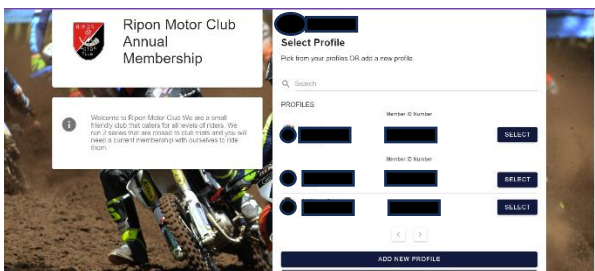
Ripon Motor Club Annual Membership

Welcome to Ripon Motor Club We are a small friendly club that caters for all levels of riders. We run 2 series that are closed to club trials and you will need a current membership with ourselves to ride them.

Select Profile

Pick from your profiles OR add a new profile.

Search

PROFILES

Member ID Number

SELECT

Member ID Number

SELECT

SELECT

ADD NEW PROFILE